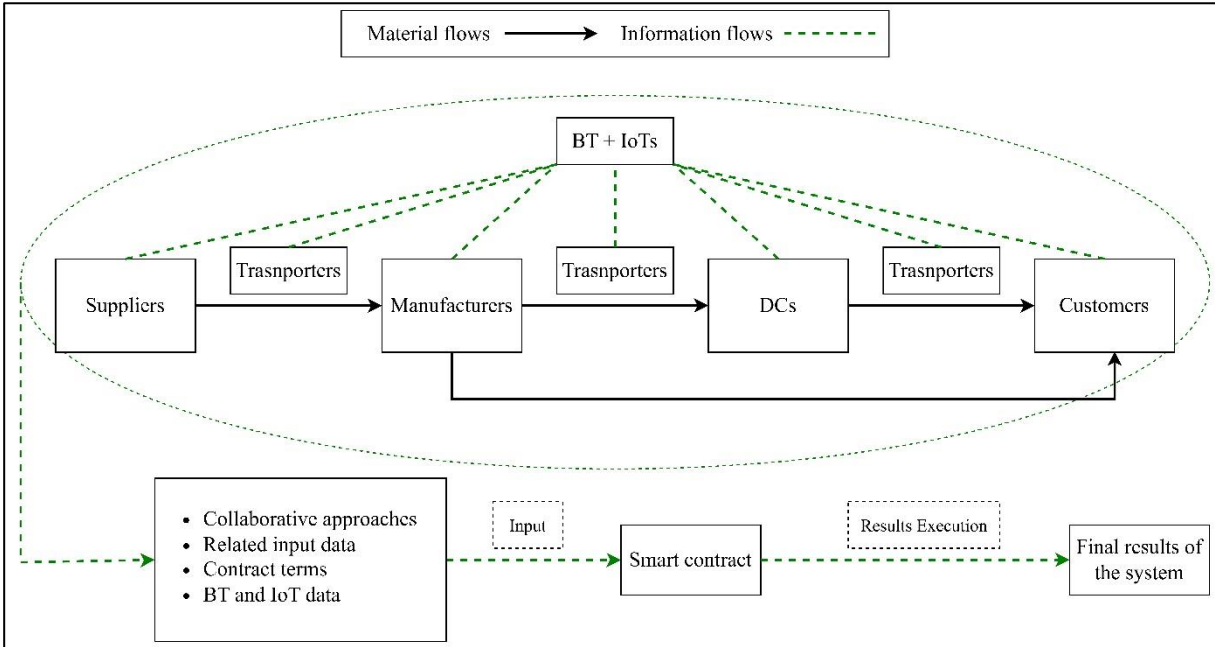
Material flows Information flows

BT + IoTs

Trasnporters

Trasnporters

Trasnporters

Suppliers

Manufacturers

DCs

Customers

- Collaborative approaches
- Related input data
- Contract terms
- BT and IoT data

Input

Smart contract

Results Execution

Final results of the system